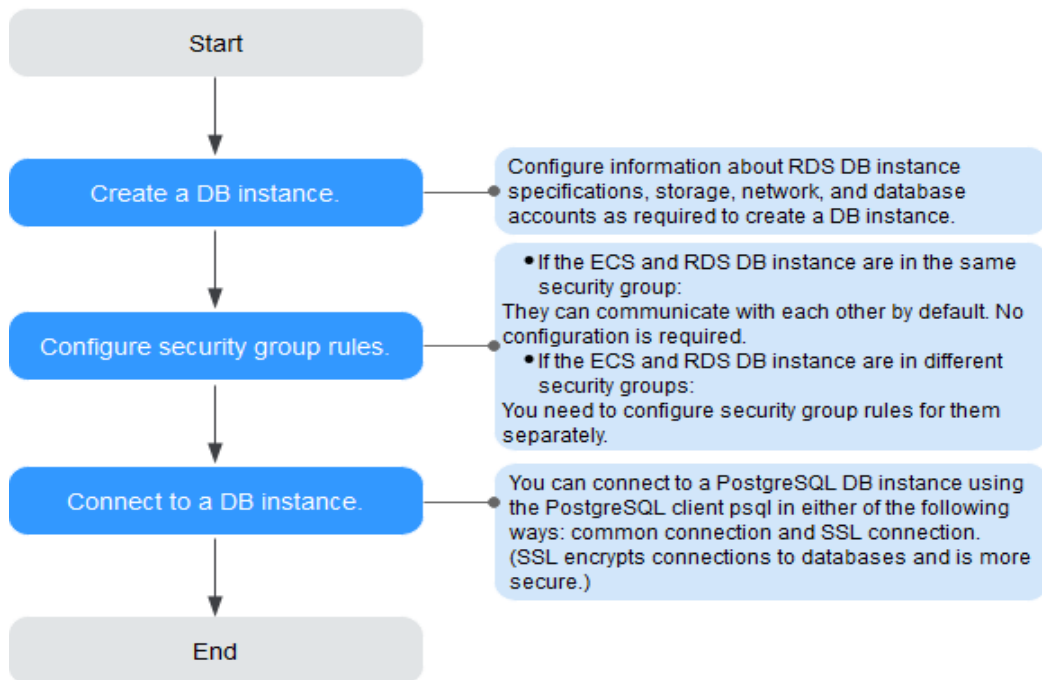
Start

Create a DB instance.

Configure information about RDS DB instance specifications, storage, network, and database accounts as required to create a DB instance.

Configure security group rules.

• If the ECS and RDS DB instance are in the same security group:
They can communicate with each other by default. No configuration is required.
• If the ECS and RDS DB instance are in different security groups:
You need to configure security group rules for them separately.

Connect to a DB instance.

You can connect to a PostgreSQL DB instance using the PostgreSQL client psql in either of the following ways: common connection and SSL connection. (SSL encrypts connections to databases and is more secure.)

End